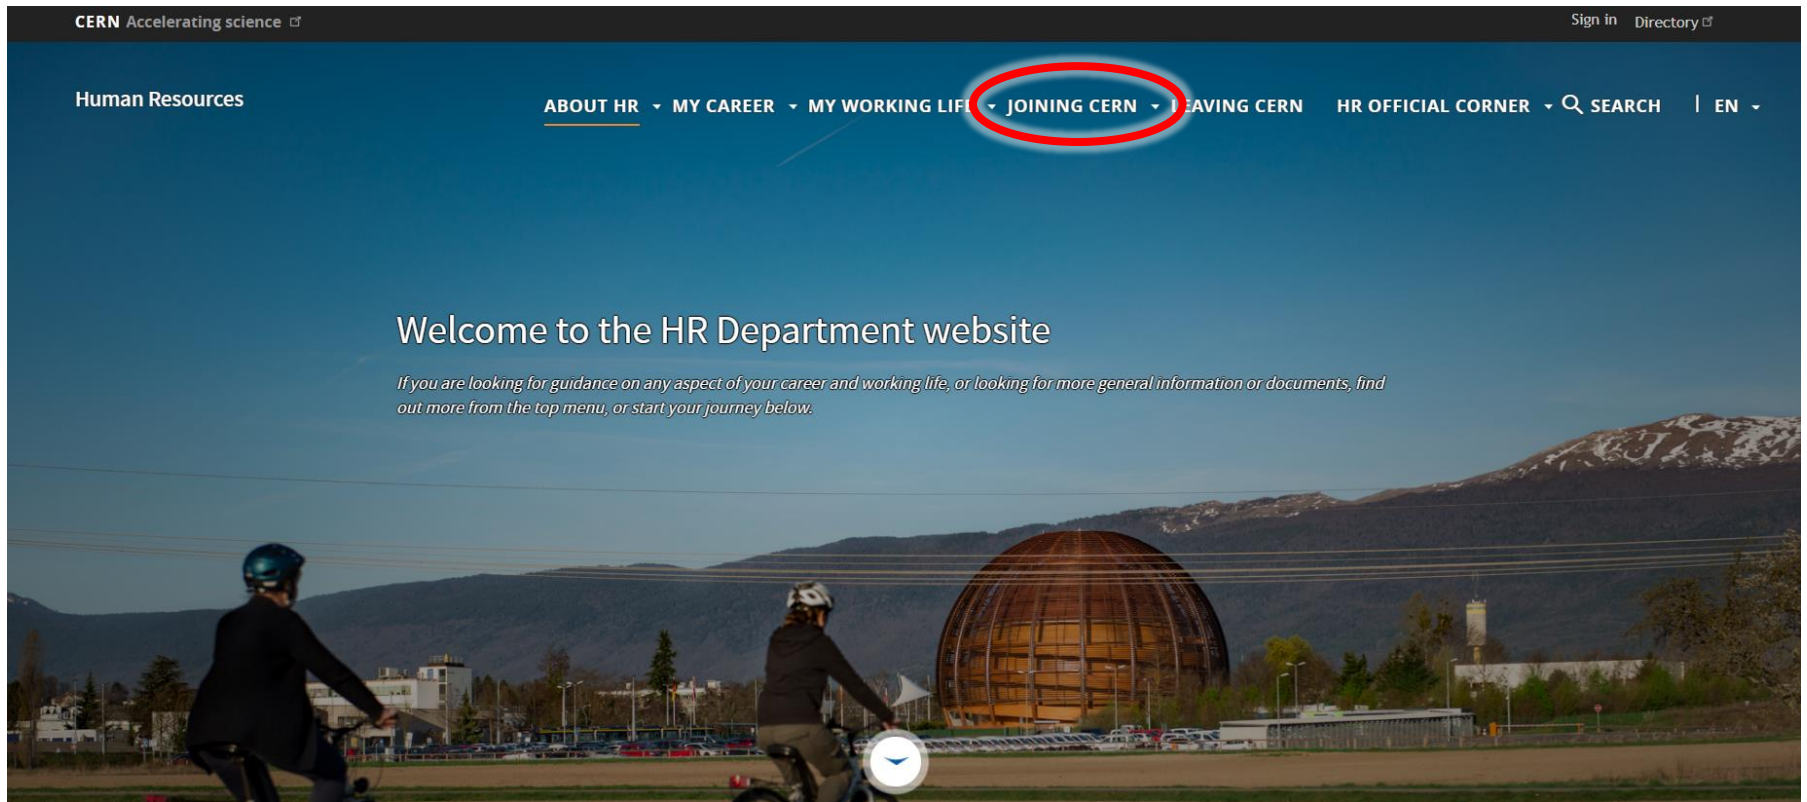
CERN Accelerating science

Sign in Directory

Human Resources

ABOUT HR MY CAREER MY WORKING LIF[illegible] JOINING CERN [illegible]EAVING CERN HR OFFICIAL CORNER SEARCH | EN

Welcome to the HR Department website

If you are looking for guidance on any aspect of your career and working life, or looking for more general information or documents, find out more from the top menu, or start your journey below.